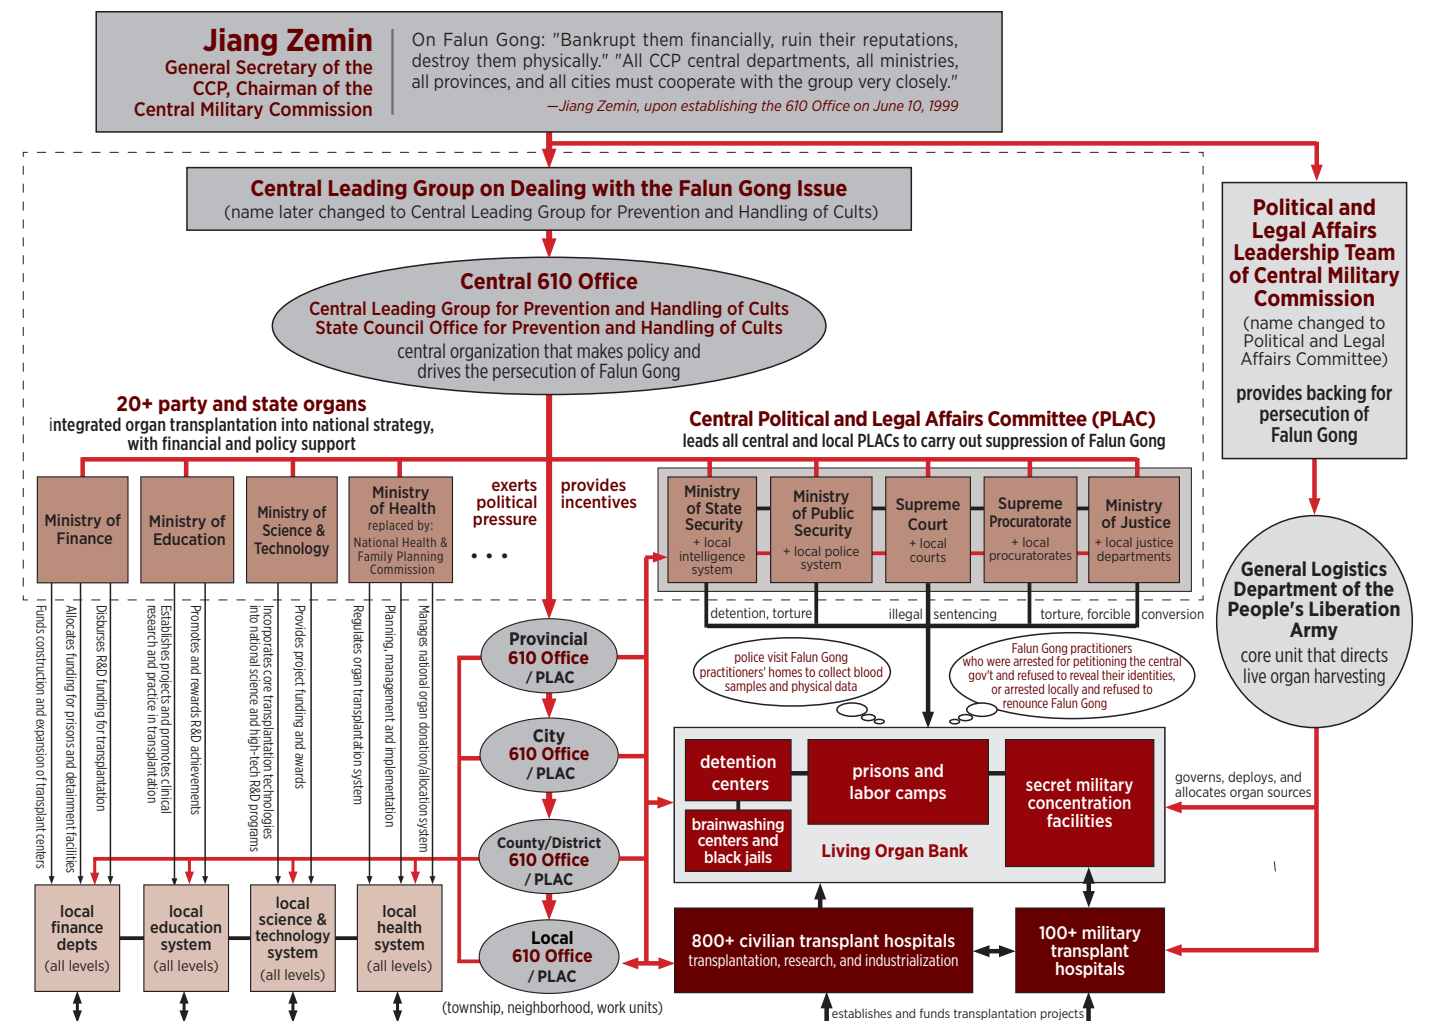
Jiang Zemin
General Secretary of the CCP, Chairman of the Central Military Commission

On Falun Gong: "Bankrupt them financially, ruin their reputations, destroy them physically." "All CCP central departments, all ministries, all provinces, and all cities must cooperate with the group very closely."
—Jiang Zemin, upon establishing the 610 Office on June 10, 1999

Central Leading Group on Dealing with the Falun Gong Issue
(name later changed to Central Leading Group for Prevention and Handling of Cults)

Political and Legal Affairs Leadership Team of Central Military Commission
(name changed to Political and Legal Affairs Committee)
provides backing for persecution of Falun Gong

Central 610 Office
Central Leading Group for Prevention and Handling of Cults
State Council Office for Prevention and Handling of Cults
central organization that makes policy and drives the persecution of Falun Gong

20+ party and state organs
integrated organ transplantation into national strategy, with financial and policy support

Central Political and Legal Affairs Committee (PLAC)
leads all central and local PLACs to carry out suppression of Falun Gong

exerts political pressure

provides incentives

Ministry of Finance

Ministry of Education

Ministry of Science & Technology

Ministry of Health
replaced by: National Health & Family Planning Commission

• • •

Ministry of State Security
+ local intelligence system

Ministry of Public Security
+ local police system

Supreme Court
+ local courts

Supreme Procuratorate
+ local procuratorates

Ministry of Justice
+ local justice departments

General Logistics Department of the People's Liberation Army
core unit that directs live organ harvesting

Funds construction and expansion of transplant centers
Allocates funding for prisons and detainment facilities
Disburses R&D funding for transplantation
Establishes projects and promotes clinical research and practice in transplantation
Promotes and rewards R&D achievements
Incorporates core transplantation technologies into national science and high-tech R&D programs
Provides project funding and awards
Regulates organ transplantation system
Planning, management and implementation
Manages national organ donation/allocation system

Provincial 610 Office / PLAC

City 610 Office / PLAC

County/District 610 Office / PLAC

Local 610 Office / PLAC

(township, neighborhood, work units)

detention, torture

illegal sentencing

torture, forcible conversion

police visit Falun Gong practitioners' homes to collect blood samples and physical data

Falun Gong practitioners who were arrested for petitioning the central gov't and refused to reveal their identities, or arrested locally and refused to renounce Falun Gong

detention centers

prisons and labor camps

secret military concentration facilities

brainwashing centers and black jails

Living Organ Bank

governs, deploys, and allocates organ sources

local finance depts
(all levels)

local education system
(all levels)

local science & technology system
(all levels)

local health system
(all levels)

800+ civilian transplant hospitals
transplantation, research, and industrialization

100+ military transplant hospitals

establishes and funds transplantation projects